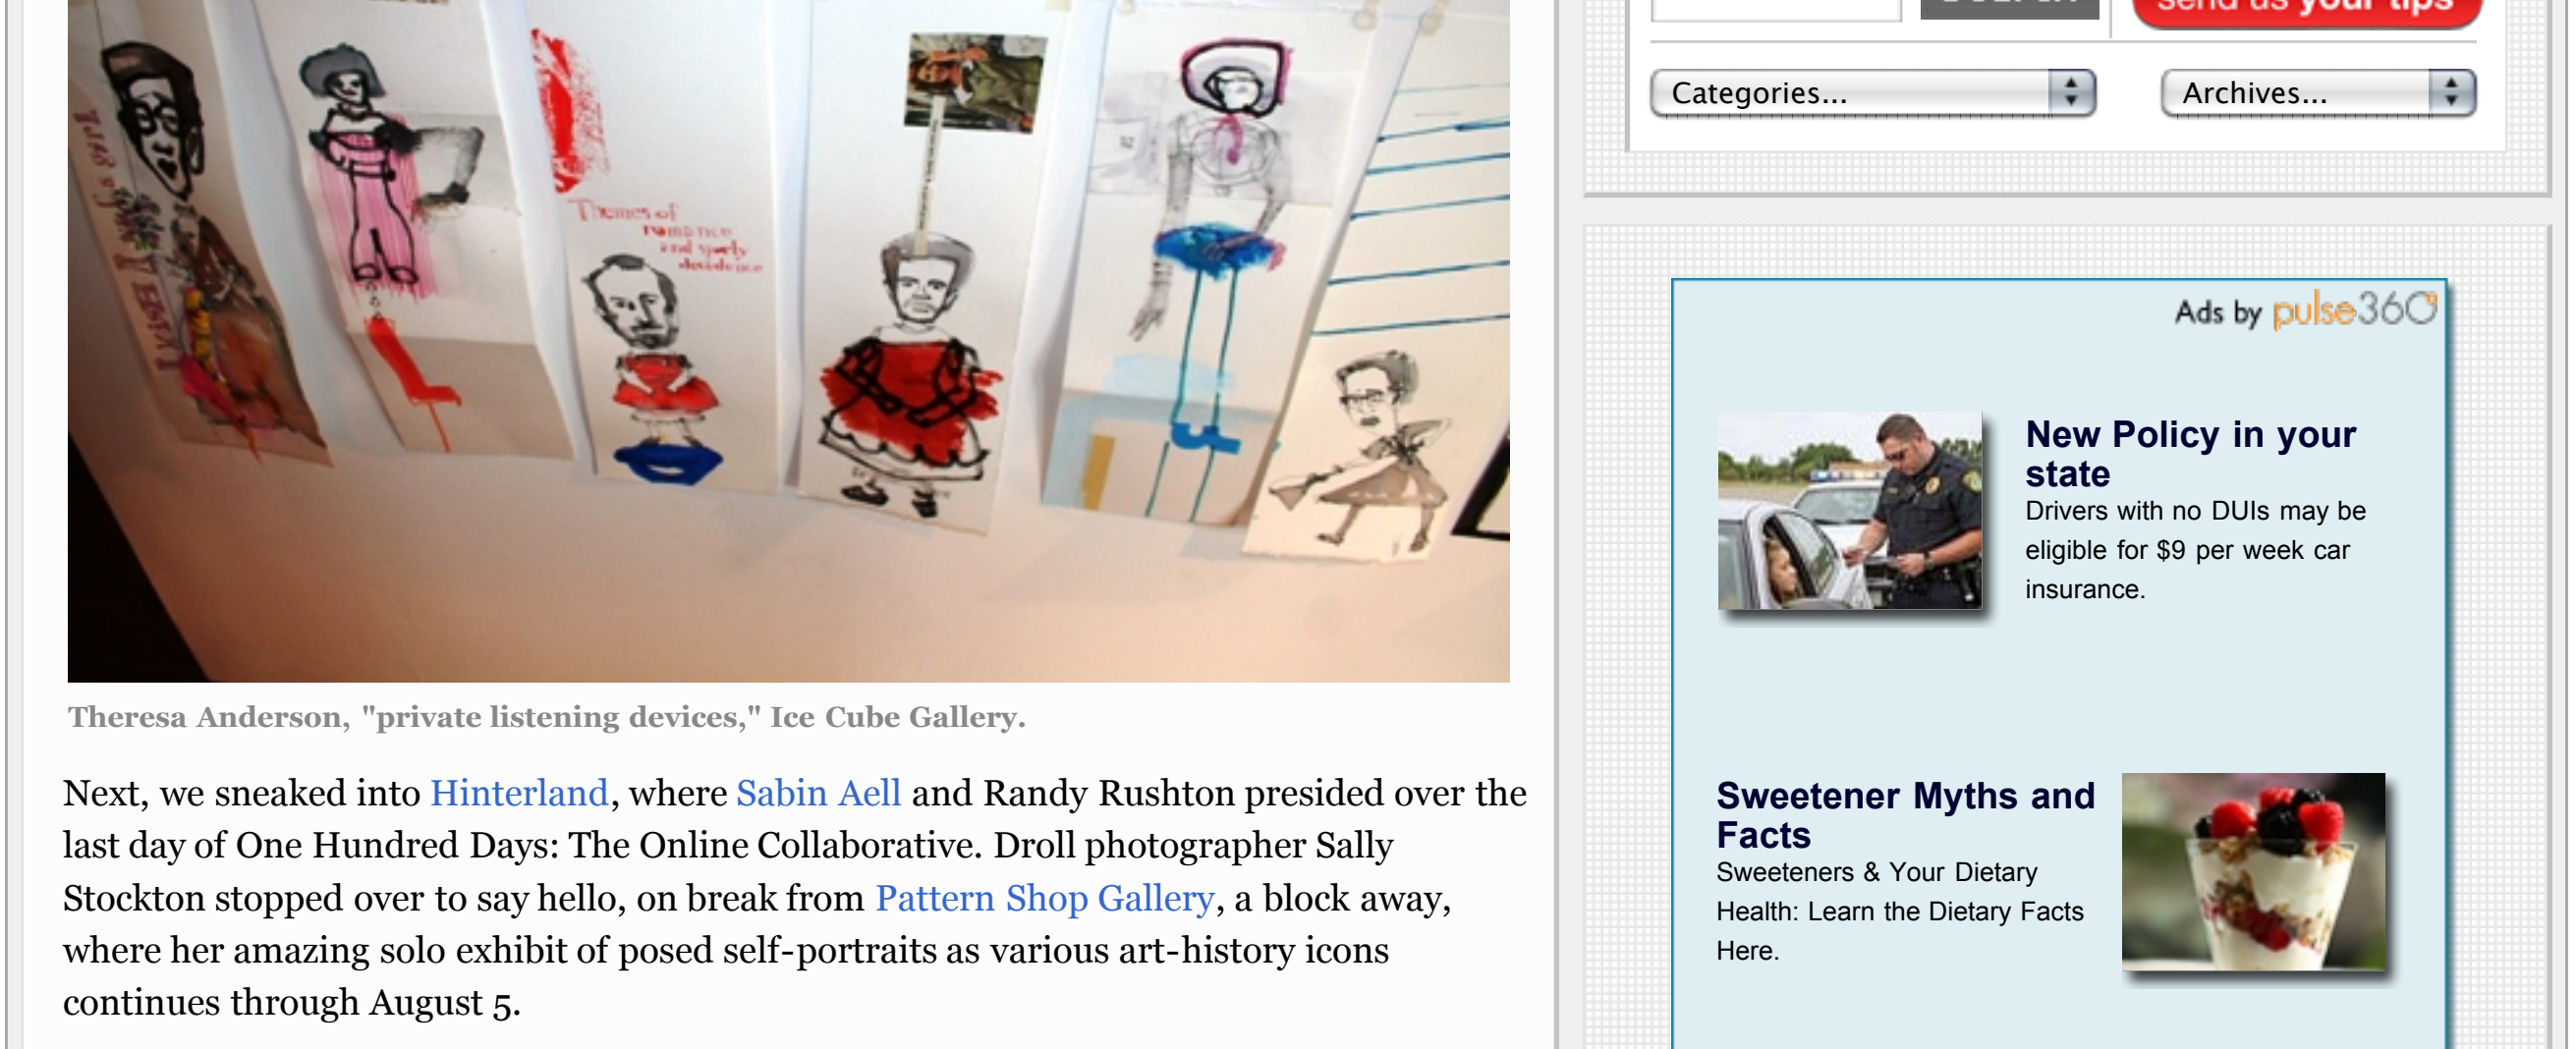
Themes of romance and spurly decadence

Theresa Anderson, "private listening devices," Ice Cube Gallery.

Next, we sneaked into Hinterland, where Sabin Aell and Randy Rushton presided over the last day of One Hundred Days: The Online Collaborative. Droll photographer Sally Stockton stopped over to say hello, on break from Pattern Shop Gallery, a block away, where her amazing solo exhibit of posed self-portraits as various art-history icons continues through August 5.

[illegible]

send us your tips

Categories...

Archives...

Ads by pulse360

New Policy in your state

Drivers with no DUIs may be eligible for $9 per week car insurance.

Sweetener Myths and Facts

Sweeteners & Your Dietary Health: Learn the Dietary Facts Here.